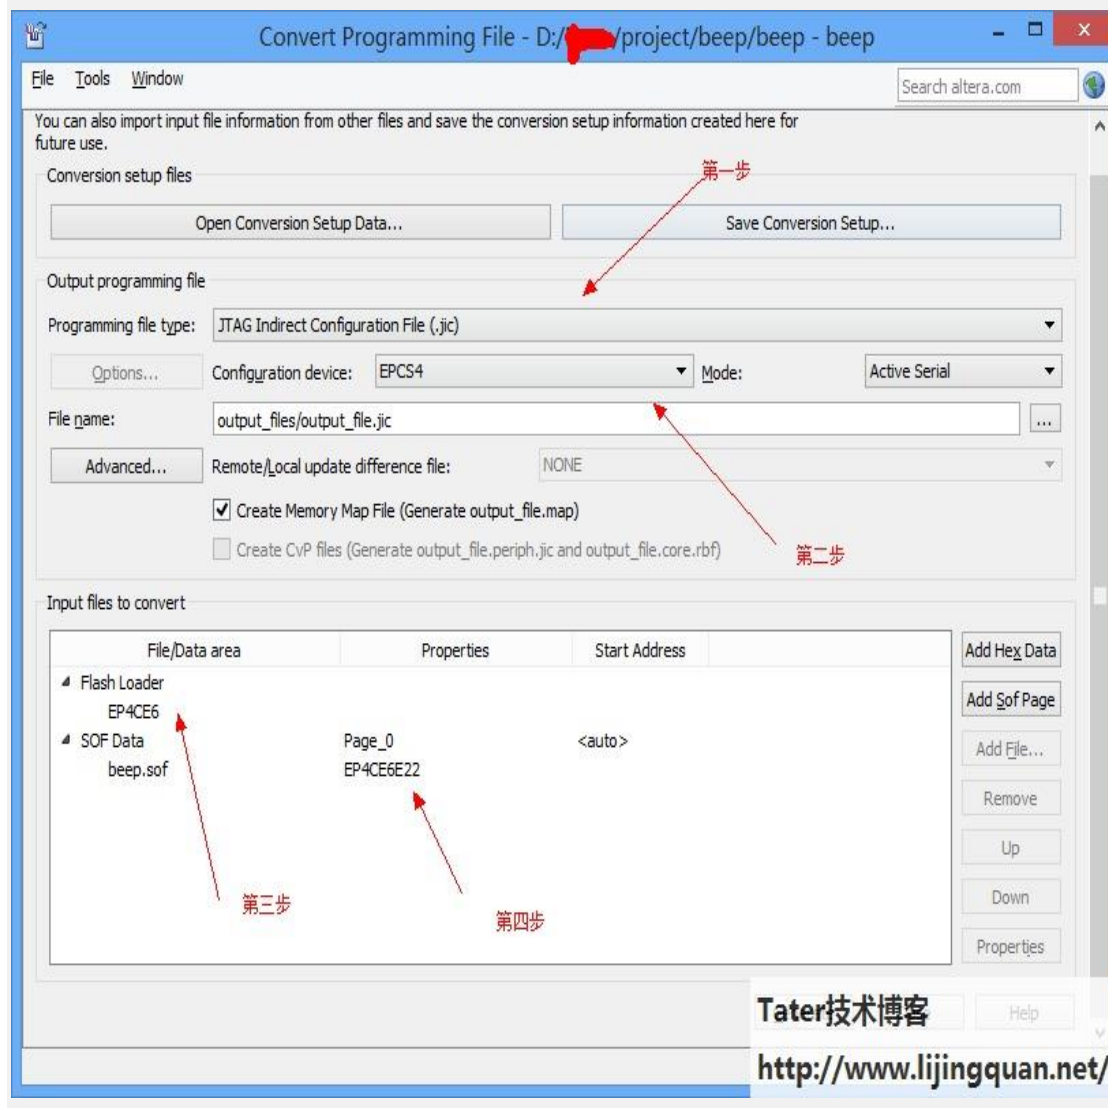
Convert Programming File - D:/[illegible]/project/beep/beep - beep

File Tools Window

Search altera.com

You can also import input file information from other files and save the conversion setup information created here for future use.

Conversion setup files

第一步

Open Conversion Setup Data...

Save Conversion Setup...

Output programming file

Programming file type: JTAG Indirect Configuration File (.jic)

Options... Configuration device: EPCS4 Mode: Active Serial

File name: output_files/output_file.jic ...

Advanced... Remote/Local update difference file: NONE

Create Memory Map File (Generate output_file.map)

Create CvP files (Generate output_file.periph.jic and output_file.core.rbf)

第二步

Input files to convert

| File/Data area | Properties | Start Address |
|---|---|---|
| Flash Loader | | |
| EP4CE6 | | |
| SOF Data | Page_0 | <auto> |
| beep.sof | EP4CE6E22 | |

Add Hex Data

Add Sof Page

Add File...

Remove

Up

Down

Properties

第三步

第四步

Tater技术博客

Help

http://www.lijingquan.net/